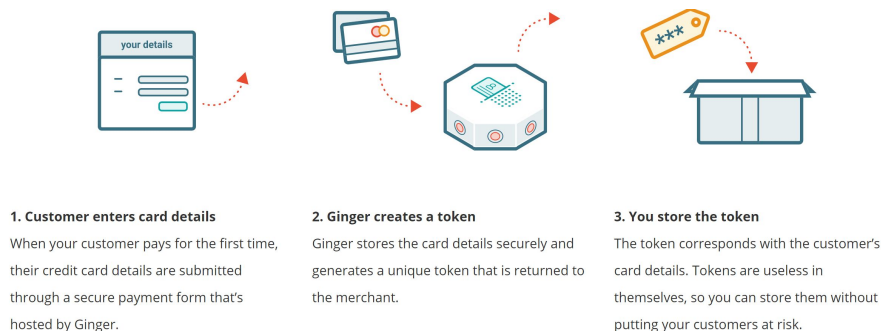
your details

***

1. Customer enters card details
When your customer pays for the first time, their credit card details are submitted through a secure payment form that's hosted by Ginger.

2. Ginger creates a token
Ginger stores the card details securely and generates a unique token that is returned to the merchant.

3. You store the token
The token corresponds with the customer's card details. Tokens are useless in themselves, so you can store them without putting your customers at risk.